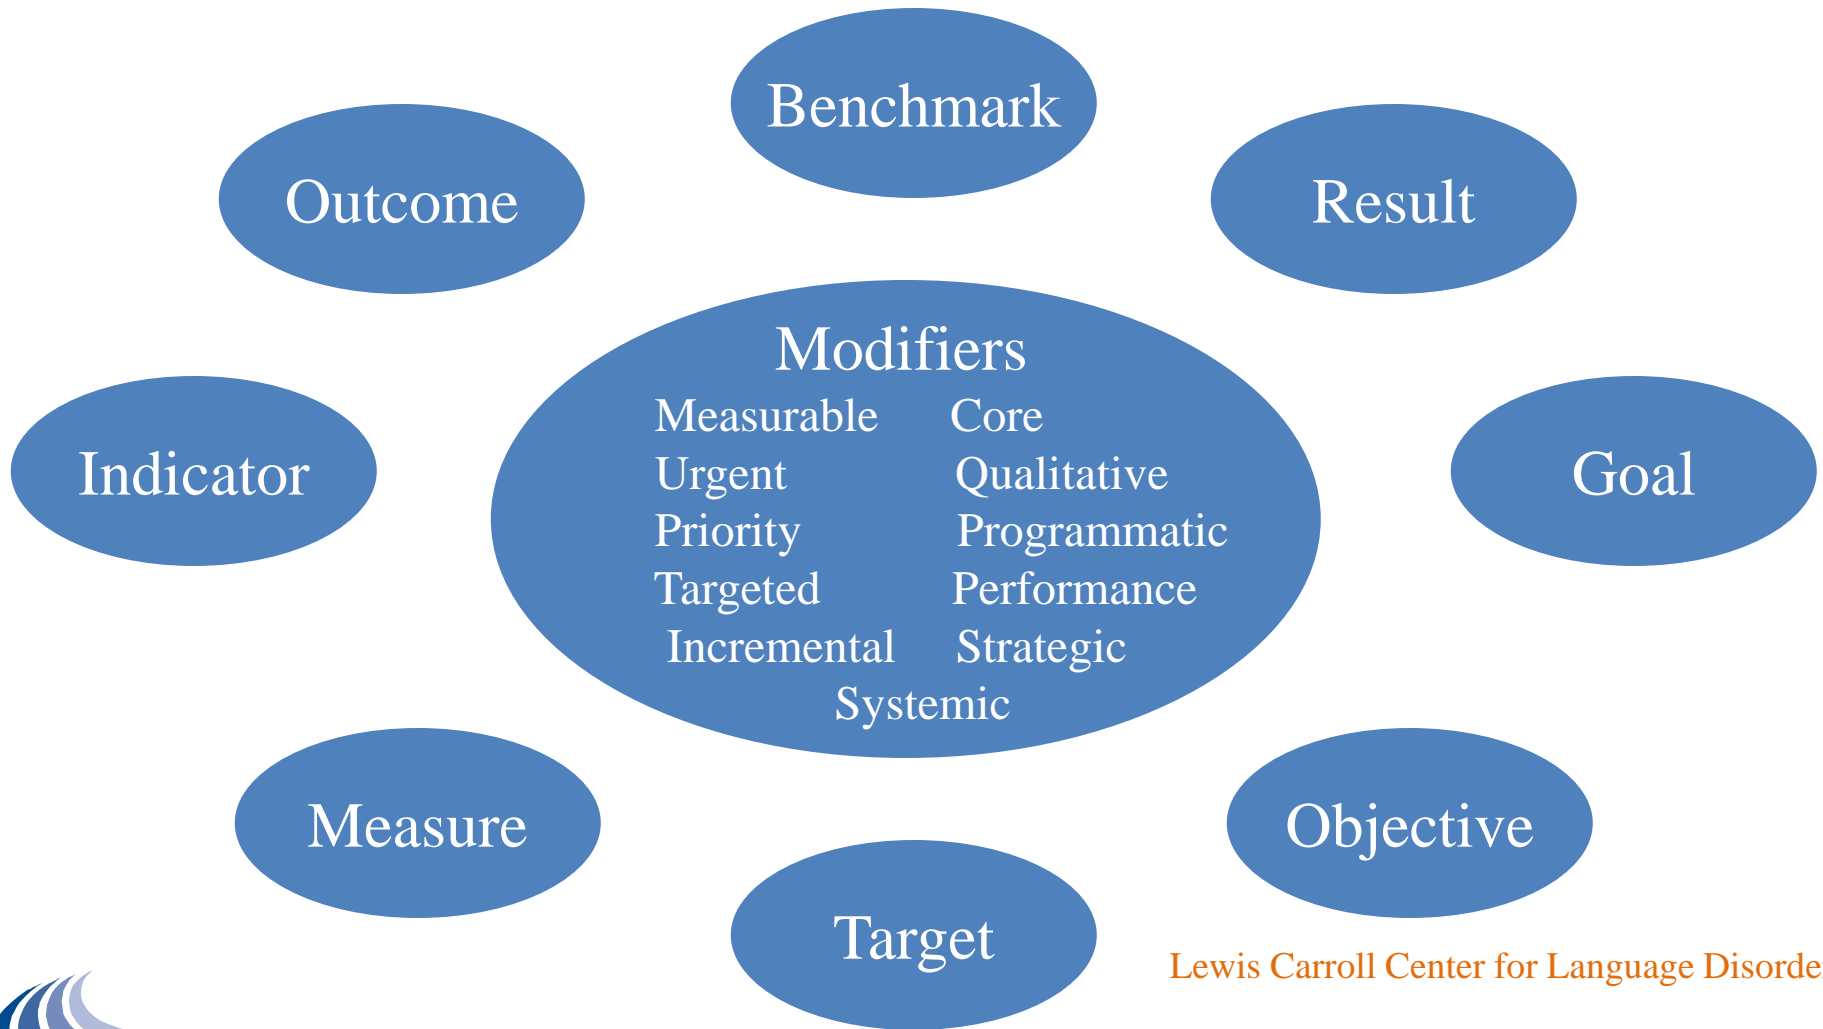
Benchmark

Outcome

Result

Modifiers

Measurable Core
Urgent Qualitative
Priority Programmatic
Targeted Performance
Incremental Strategic
Systemic

Indicator

Goal

Measure

Objective

Target

Lewis Carroll Center for Language Disorde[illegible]